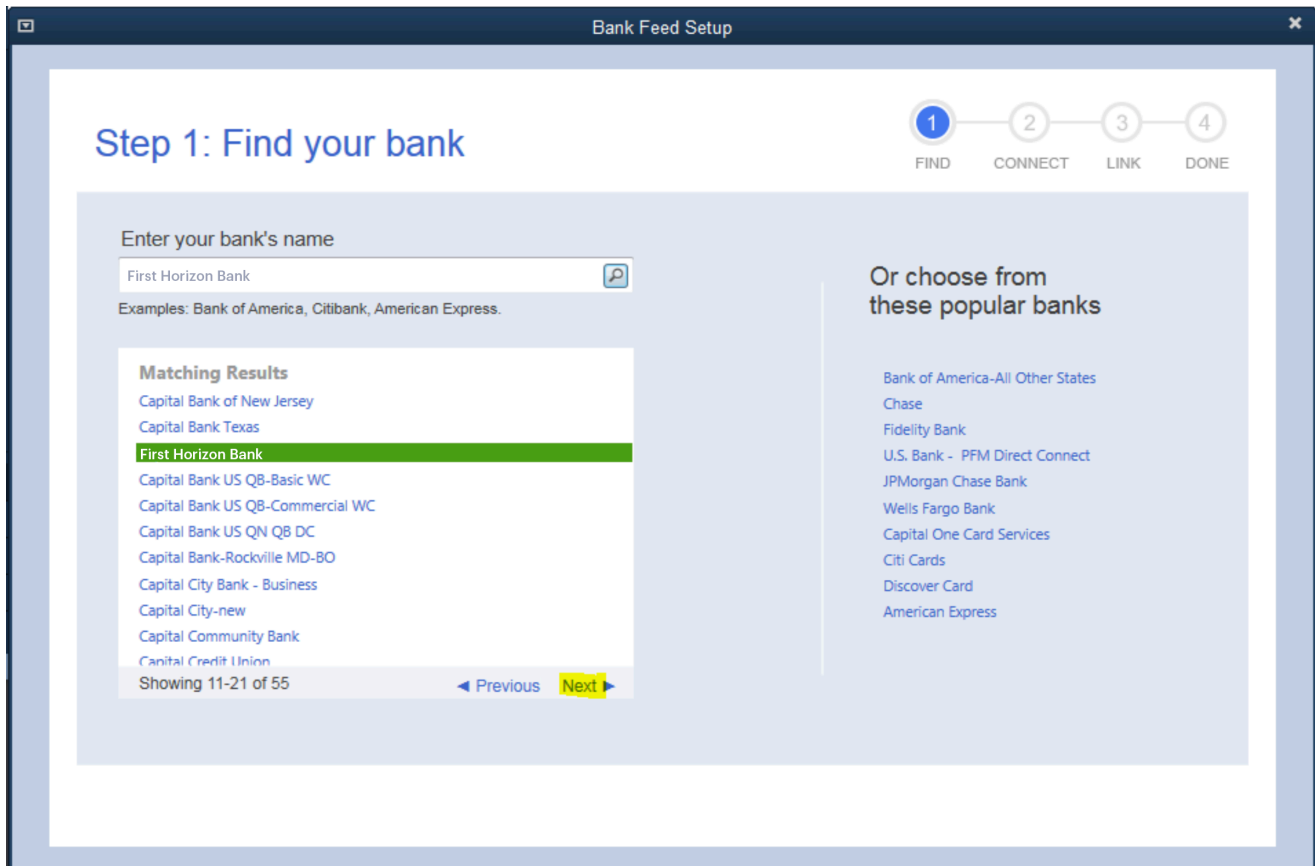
Bank Feed Setup

Step 1: Find your bank

1 FIND
2 CONNECT
3 LINK
4 DONE

Enter your bank's name

First Horizon Bank

Examples: Bank of America, Citibank, American Express.

Matching Results
Capital Bank of New Jersey
Capital Bank Texas
First Horizon Bank
Capital Bank US QB-Basic WC
Capital Bank US QB-Commercial WC
Capital Bank US QN QB DC
Capital Bank-Rockville MD-BO
Capital City Bank - Business
Capital City-new
Capital Community Bank
Capital Credit Union

Showing 11-21 of 55
◄ Previous Next ►

Or choose from these popular banks

Bank of America-All Other States
Chase
Fidelity Bank
U.S. Bank - PFM Direct Connect
JPMorgan Chase Bank
Wells Fargo Bank
Capital One Card Services
Citi Cards
Discover Card
American Express